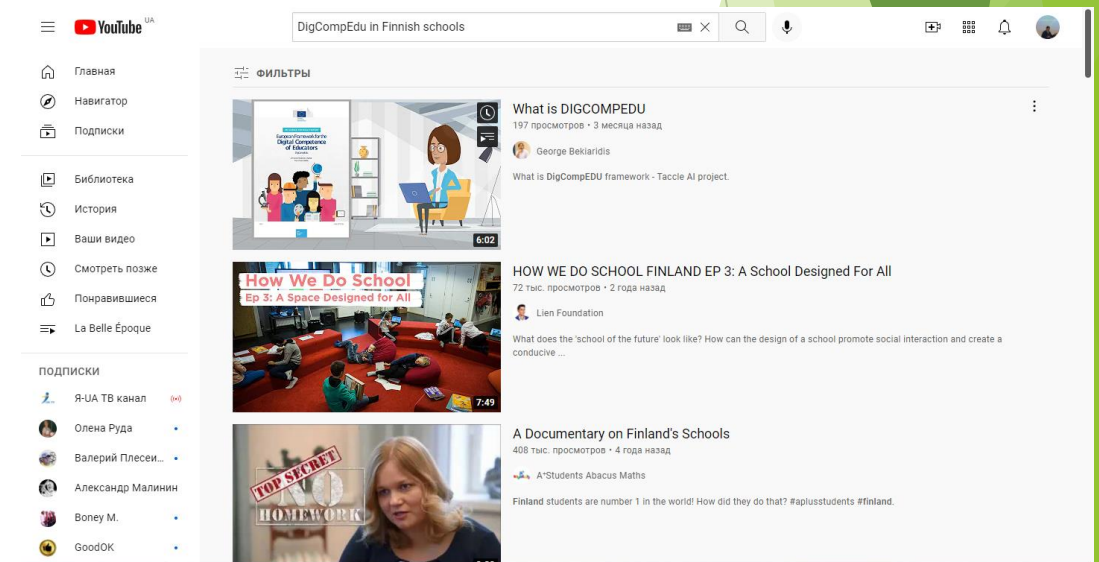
YouTube UA

DigCompEdu in Finnish schools

Главная
Навигатор
Подписки
Библиотека
История
Ваши видео
Смотреть позже
Понравившиеся
La Belle Époque

ПОДПИСКИ
Я-UA ТВ канал
Олена Руда
Валерий Плесеи...
Александр Малинин
Boney M.
GoodOK

ФИЛЬТРЫ

European Framework for the Digital Competence of Educators

6:02

What is DIGCOMPEDU
197 просмотров • 3 месяца назад
George Bekiaridis
What is DigCompEDU framework - Taccle AI project.

How We Do School
Ep 3: A Space Designed for All

7:49

HOW WE DO SCHOOL FINLAND EP 3: A School Designed For All
72 тыс. просмотров • 2 года назад
Lien Foundation
What does the 'school of the future' look like? How can the design of a school promote social interaction and create a conducive ...

TOP SECRET
NO
HOMEWORK

A Documentary on Finland's Schools
408 тыс. просмотров • 4 года назад
A*Students Abacus Maths
Finland students are number 1 in the world! How did they do that? #aplusstudents #finland.